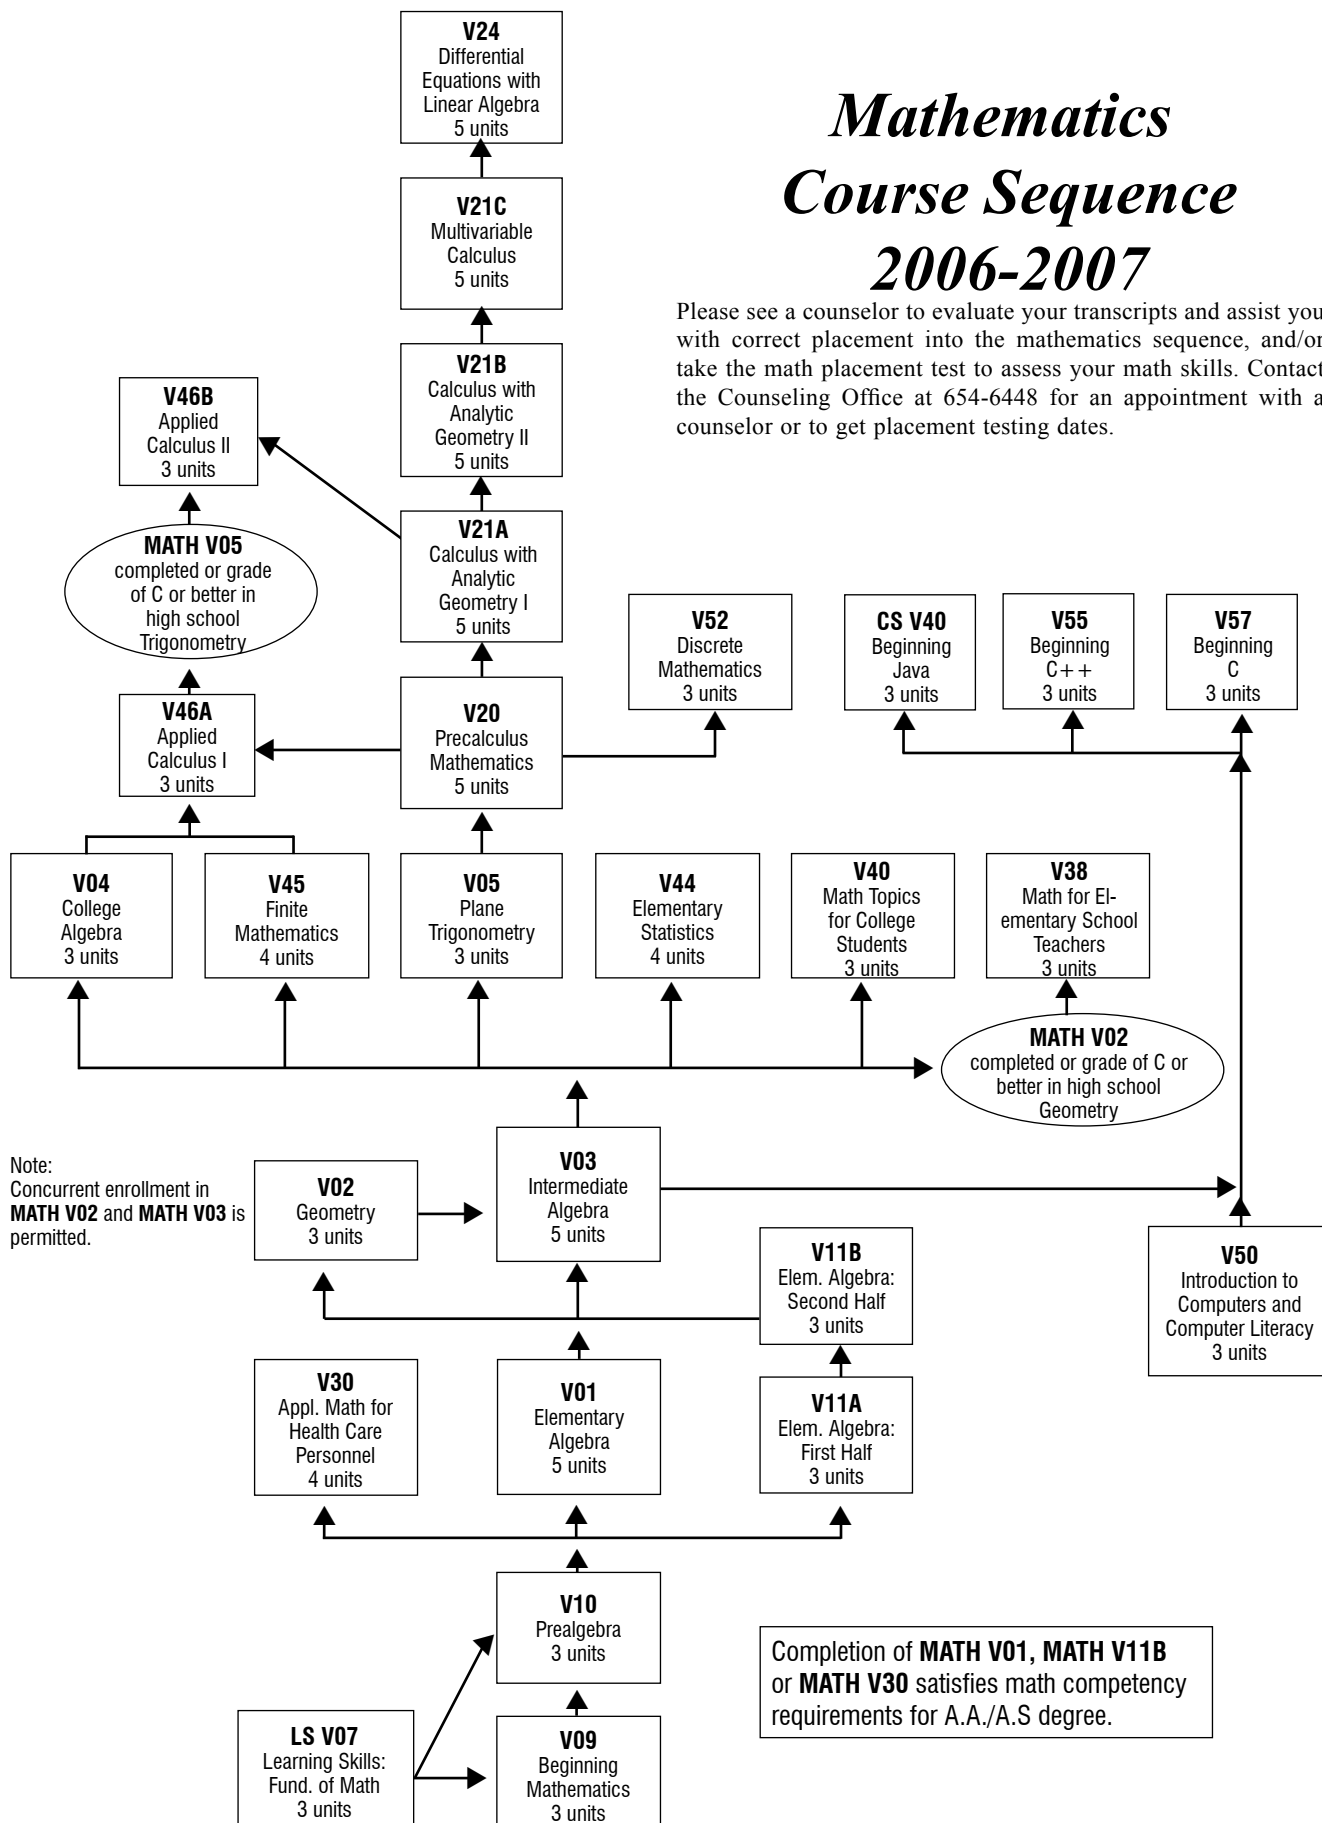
Mathematics Course Sequence 2006-2007

Please see a counselor to evaluate your transcripts and assist you with correct placement into the mathematics sequence, and/or take the math placement test to assess your math skills. Contact the Counseling Office at 654-6448 for an appointment with a counselor or to get placement testing dates.

V24
Differential Equations with Linear Algebra
5 units

V21C
Multivariable Calculus
5 units

V21B
Calculus with Analytic Geometry II
5 units

V46B
Applied Calculus II
3 units

V21A
Calculus with Analytic Geometry I
5 units

MATH V05
completed or grade of C or better in high school Trigonometry

V52
Discrete Mathematics
3 units

CS V40
Beginning Java
3 units

V55
Beginning C++
3 units

V57
Beginning C
3 units

V46A
Applied Calculus I
3 units

V20
Precalculus Mathematics
5 units

V04
College Algebra
3 units

V45
Finite Mathematics
4 units

V05
Plane Trigonometry
3 units

V44
Elementary Statistics
4 units

V40
Math Topics for College Students
3 units

V38
Math for Elementary School Teachers
3 units

MATH V02
completed or grade of C or better in high school Geometry

Note:
Concurrent enrollment in MATH V02 and MATH V03 is permitted.

V02
Geometry
3 units

V03
Intermediate Algebra
5 units

V11B
Elem. Algebra: Second Half
3 units

V50
Introduction to Computers and Computer Literacy
3 units

V30
Appl. Math for Health Care Personnel
4 units

V01
Elementary Algebra
5 units

V11A
Elem. Algebra: First Half
3 units

V10
Prealgebra
3 units

Completion of MATH V01, MATH V11B or MATH V30 satisfies math competency requirements for A.A./A.S degree.

LS V07
Learning Skills: Fund. of Math
3 units

V09
Beginning Mathematics
3 units